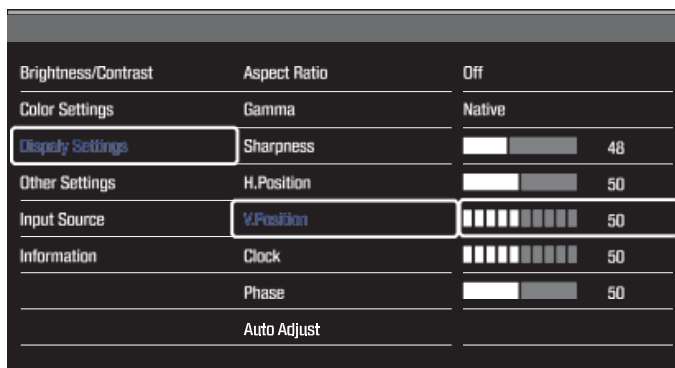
| | | | |
|---|---|---|---|
| Brightness/Contrast | Aspect Ratio | Off | |
| Color Settings | Gamma | Native | |
| Dispaly Settings | Sharpness | | 48 |
| Other Settings | H.Position | | 50 |
| Input Source | V.Position | | 50 |
| Information | Clock | | 50 |
| | Phase | | 50 |
| | Auto Adjust | | |